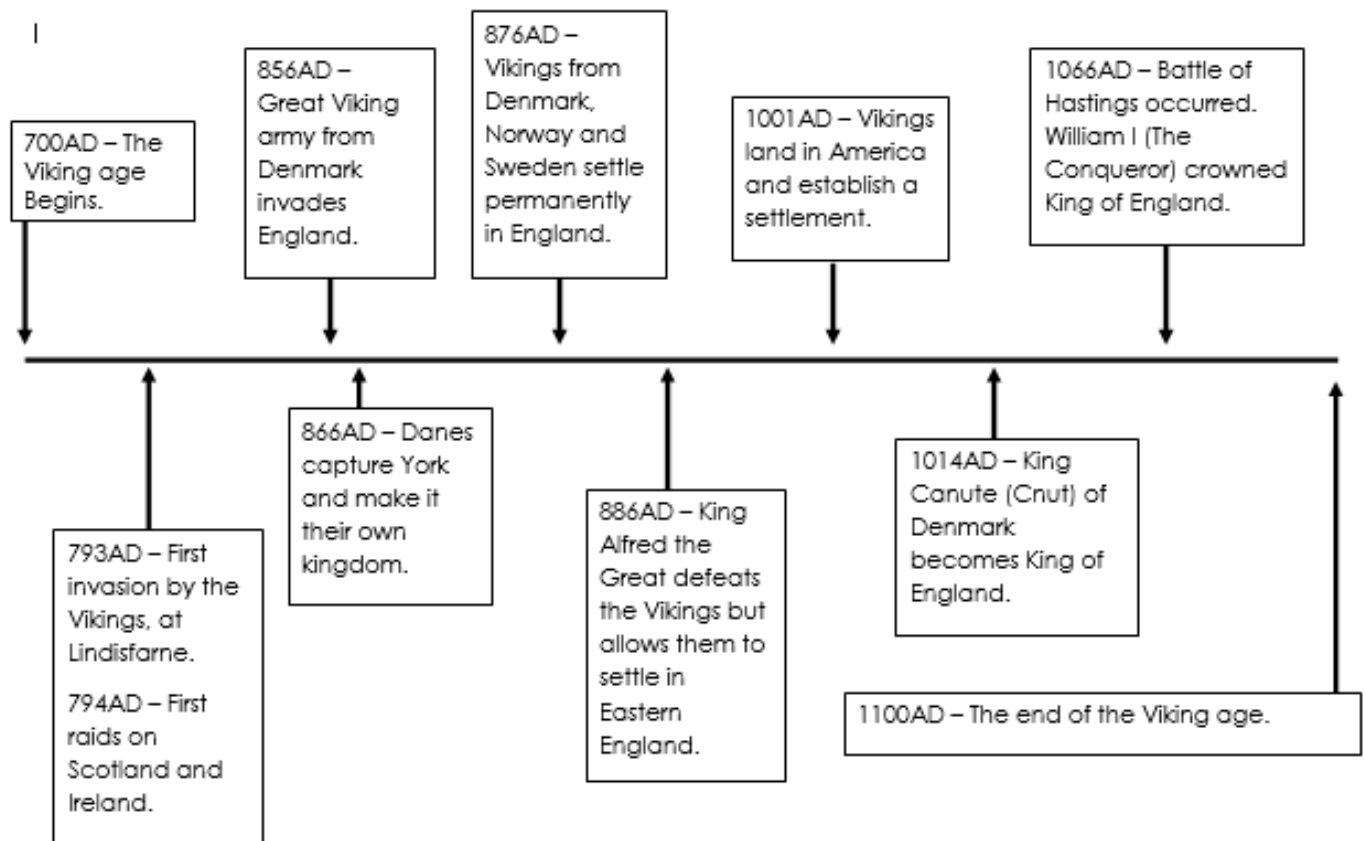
I

700AD – The Viking age Begins.

856AD – Great Viking army from Denmark invades England.

876AD – Vikings from Denmark, Norway and Sweden settle permanently in England.

1001AD – Vikings land in America and establish a settlement.

1066AD – Battle of Hastings occurred. William I (The Conqueror) crowned King of England.

793AD – First invasion by the Vikings, at Lindisfarne.

794AD – First raids on Scotland and Ireland.

866AD – Danes capture York and make it their own kingdom.

886AD – King Alfred the Great defeats the Vikings but allows them to settle in Eastern England.

1014AD – King Canute (Cnut) of Denmark becomes King of England.

1100AD – The end of the Viking age.